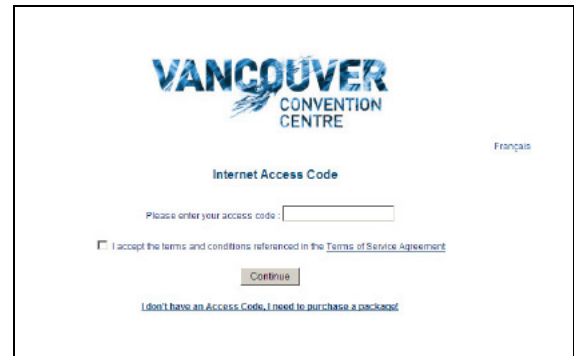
VANCOUVER
CONVENTION
CENTRE

Français

Internet Access Code

Please enter your access code :

I accept the terms and conditions referenced in the Terms of Service Agreement

Continue

I don't have an Access Code, I need to purchase a package!